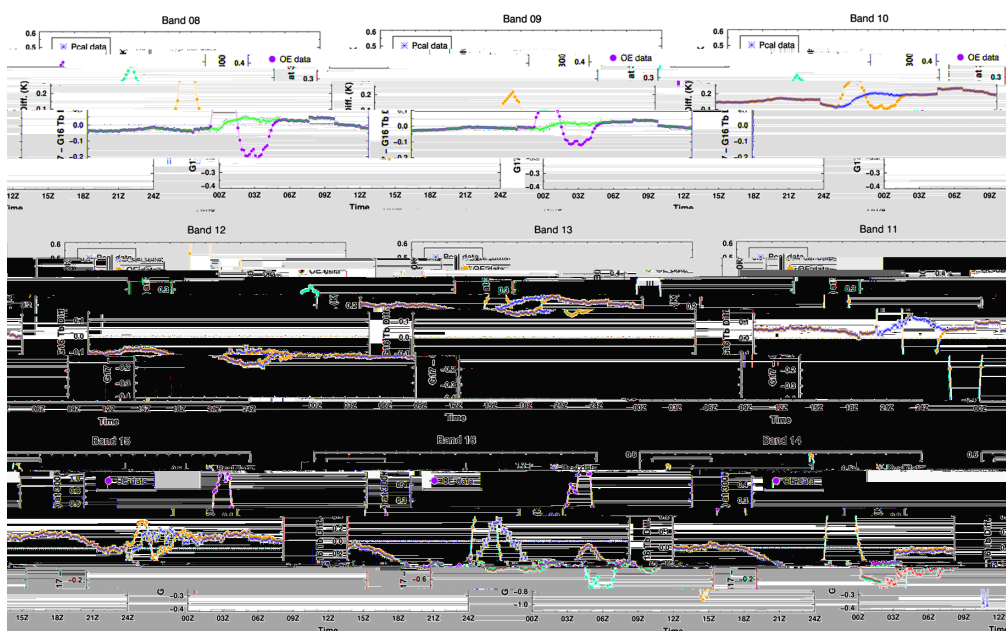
Band 08

0.6

0.5

Pcal data

OE data

0.4

0.3

0.2

0.1

0.0

-0.1

-0.2

-0.3

-0.4

Diff. (K)

7 – G16 Tb

12Z 15Z 18Z 21Z 24Z 00Z 03Z 06Z 09Z 12Z

Time

Band 09

0.6

0.5

Pcal data

OE data

0.4

0.3

0.2

0.1

0.0

-0.1

-0.2

-0.3

-0.4

15Z 18Z 21Z 24Z 00Z 03Z 06Z 09Z 12Z

Time

Band 10

0.6

0.5

Pcal data

OE data

0.4

0.3

Diff. (K)

0.2

0.1

0.0

-0.1

-0.2

-0.3

-0.4

15Z 18Z 21Z 24Z 00Z 03Z 06Z 09Z

Time

Band 12

0.6

Pcal data

OE data

0.2

0.1

-0.1

-0.2

-0.3

-0.4

Time

Band 13

0.6

Pcal data

OE data

0.4

0.2

0.1

-0.2

-0.3

-0.4

Band 11

0.6

Pcal data

OE data

0.4

0.3

0.2

0.1

-0.1

-0.2

-0.3

-0.4

Time

Band 15

OE data

0.2

-0.2

-0.3

-0.4

15Z 18Z 21Z 24Z 00Z 03Z 06Z 09Z

Time

Band 16

OE data

0.6

-0.6

-0.8

-1.0

12Z 15Z 18Z 21Z 24Z 00Z 03Z 06Z 09Z

Time

Band 14

0.6

OE data

0.2

-0.2

-0.3

-0.4

12Z 15Z 18Z 21Z 24Z 00Z 03Z 06Z 09Z

Time